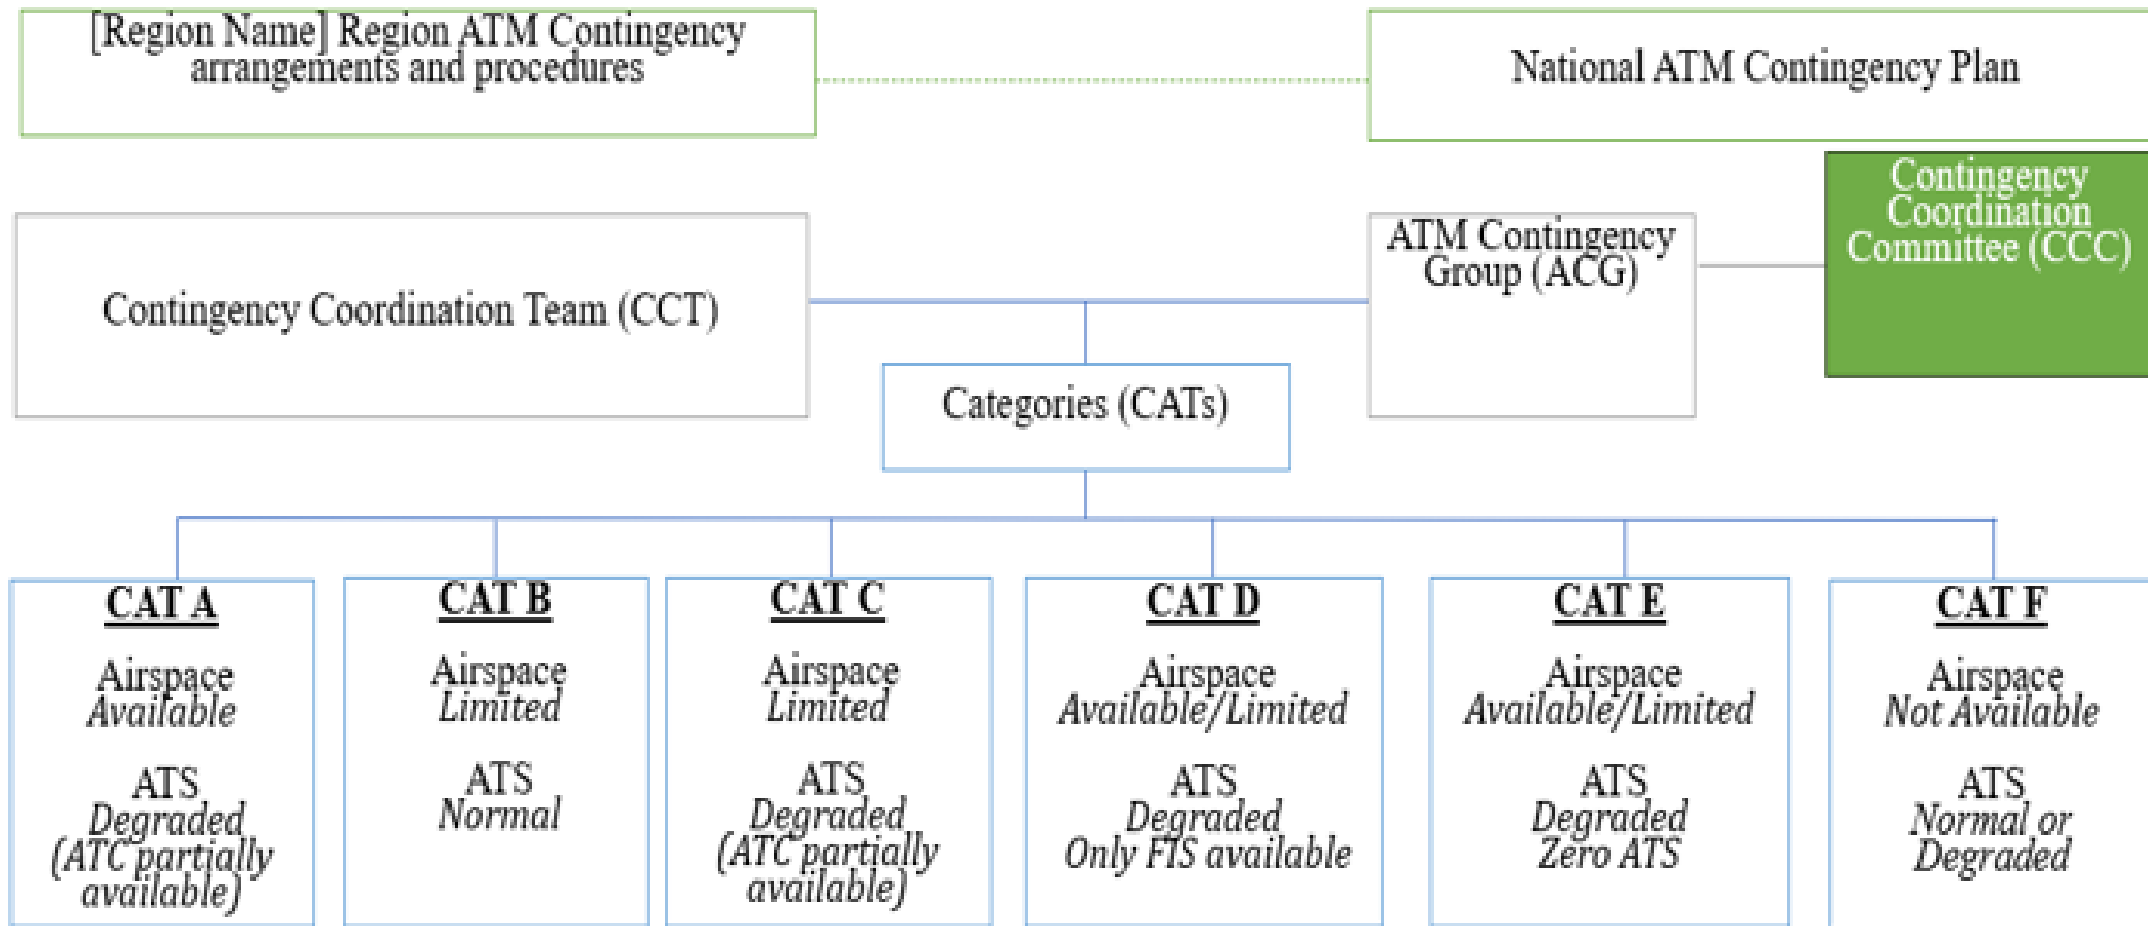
[Region Name] Region ATM Contingency arrangements and procedures

National ATM Contingency Plan

Contingency Coordination Committee (CCC)

Contingency Coordination Team (CCT)

ATM Contingency Group (ACG)

Categories (CATs)

CAT A
Airspace
Available
ATS
Degraded
(ATC partially available)

CAT B
Airspace
Limited
ATS
Normal

CAT C
Airspace
Limited
ATS
Degraded
(ATC partially available)

CAT D
Airspace
Available/Limited
ATS
Degraded
Only FIS available

CAT E
Airspace
Available/Limited
ATS
Degraded
Zero ATS

CAT F
Airspace
Not Available
ATS
Normal or
Degraded